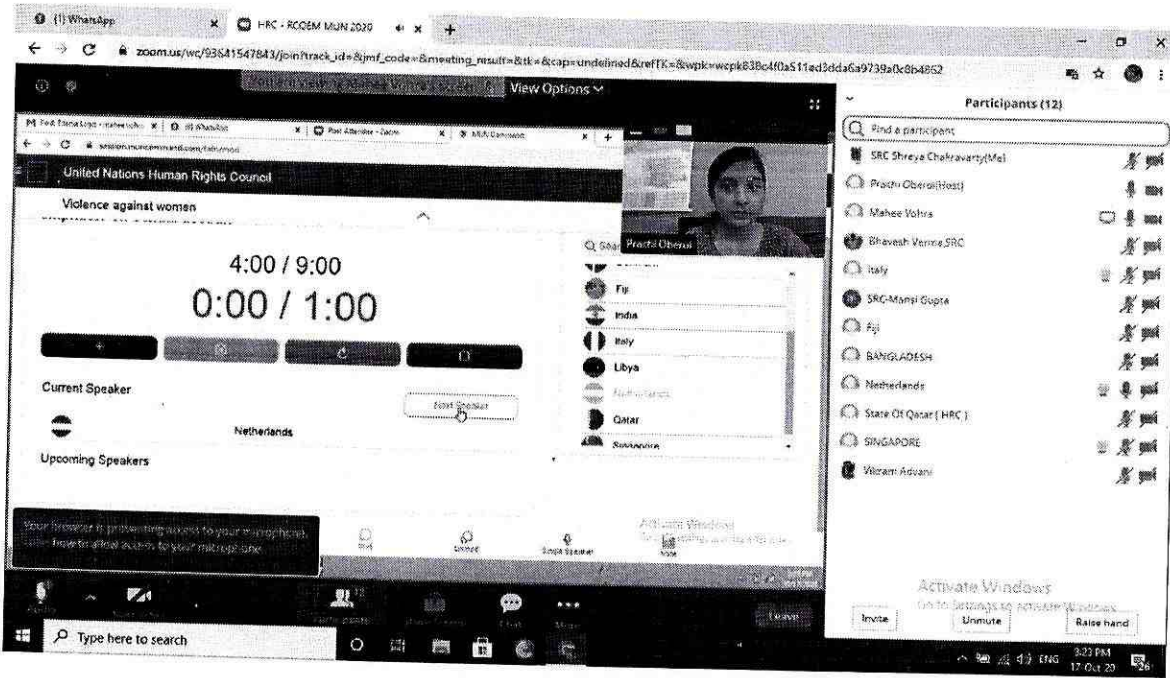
(1) WhatsApp
HRC - RCOEM MUN 2020
zoom.us/wc/93641547843/join?track_id=&jmf_code=&meeting_result=&tk=&cap=undefined&refTK=&wpk=wcpk83bc4f0a511ad3dda6a9739a0c8b4862

View Options

United Nations Human Rights Council
Violence against women

4:00 / 9:00
0:00 / 1:00

Current Speaker
Netherlands
Next Speaker
Upcoming Speakers

Prachi Oberoi

Fiji
India
Italy
Libya
Netherlands
Qatar
Singapore

Your browser is preventing access to your microphone. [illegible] how to allow access to your microphone.

Activate Windows
Go to Settings to activate Windows.

Leave

Participants (12)
Find a participant
SRC Shreya Chakravarty(Me)
Prachi Oberoi(Host)
Mahee Vohra
Bhavesh Verma SRC
Italy
SRC-Mansi Gupta
Fiji
BANGLADESH
Netherlands
State Of Qatar ( HRC )
SINGAPORE
Vikram Advani

Activate Windows
Go to Settings to activate Windows.
Invite
Unmute
Raise hand

Type here to search
ENG 3:23 PM 17 Oct 20